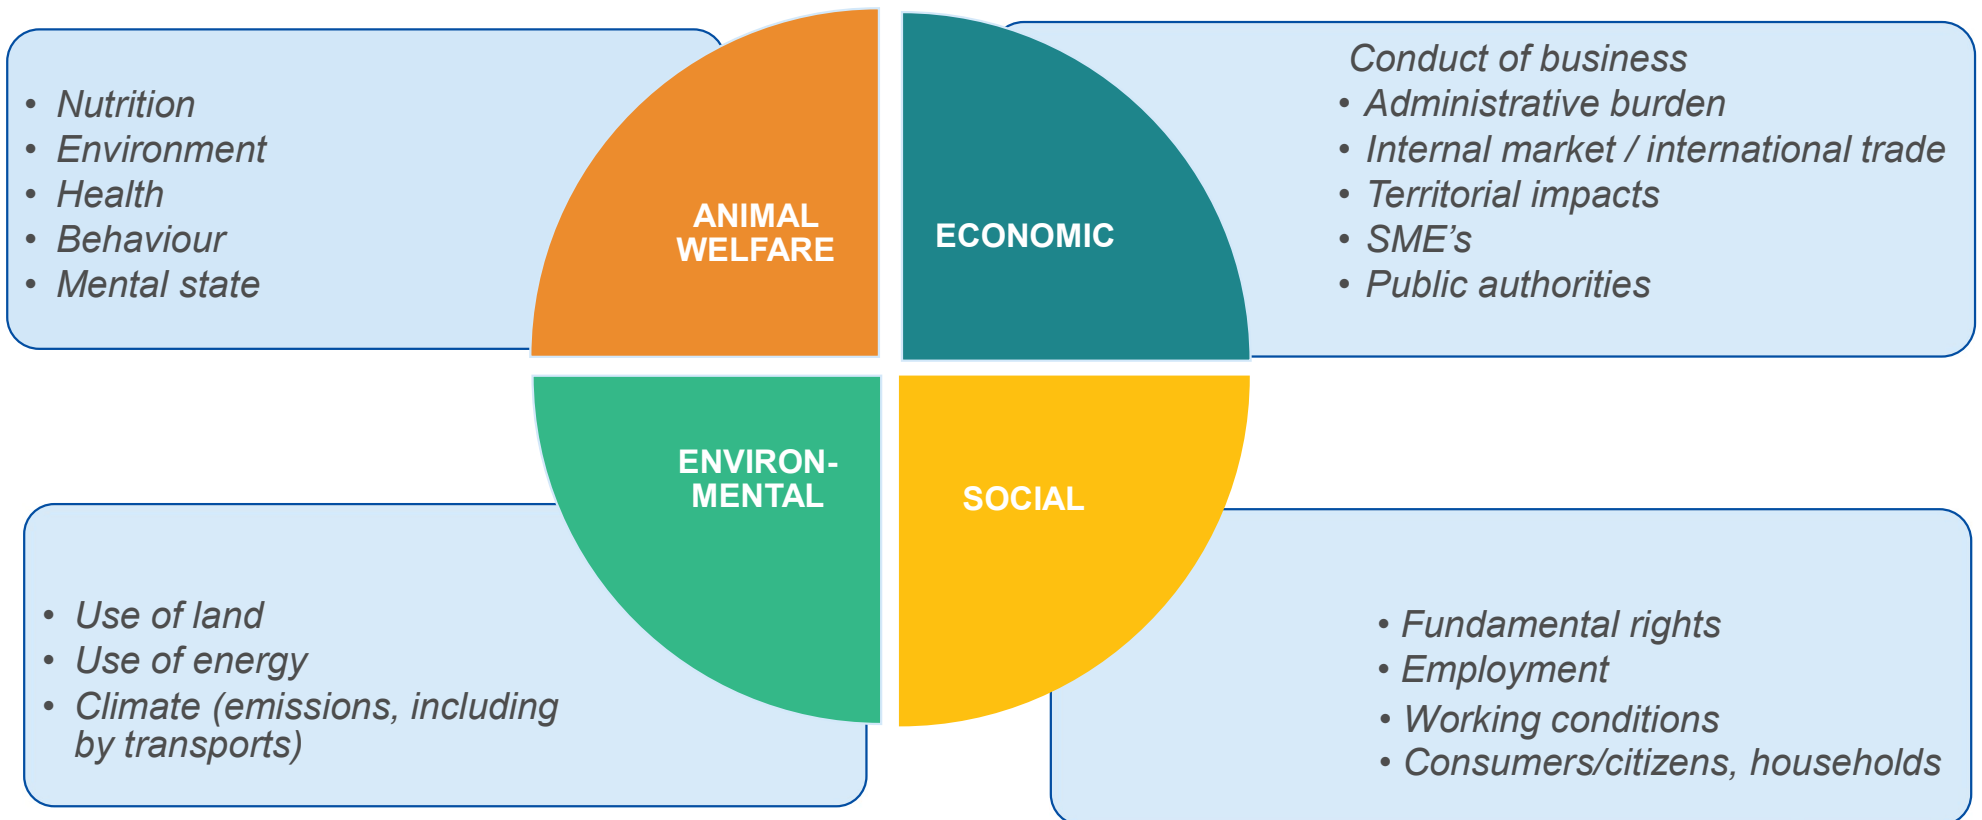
- Nutrition
- Environment
- Health
- Behaviour
- Mental state

ANIMAL WELFARE

ECONOMIC

Conduct of business
- Administrative burden
- Internal market / international trade
- Territorial impacts
- SME's
- Public authorities

ENVIRON-MENTAL

SOCIAL

- Use of land
- Use of energy
- Climate (emissions, including by transports)

- Fundamental rights
- Employment
- Working conditions
- Consumers/citizens, households